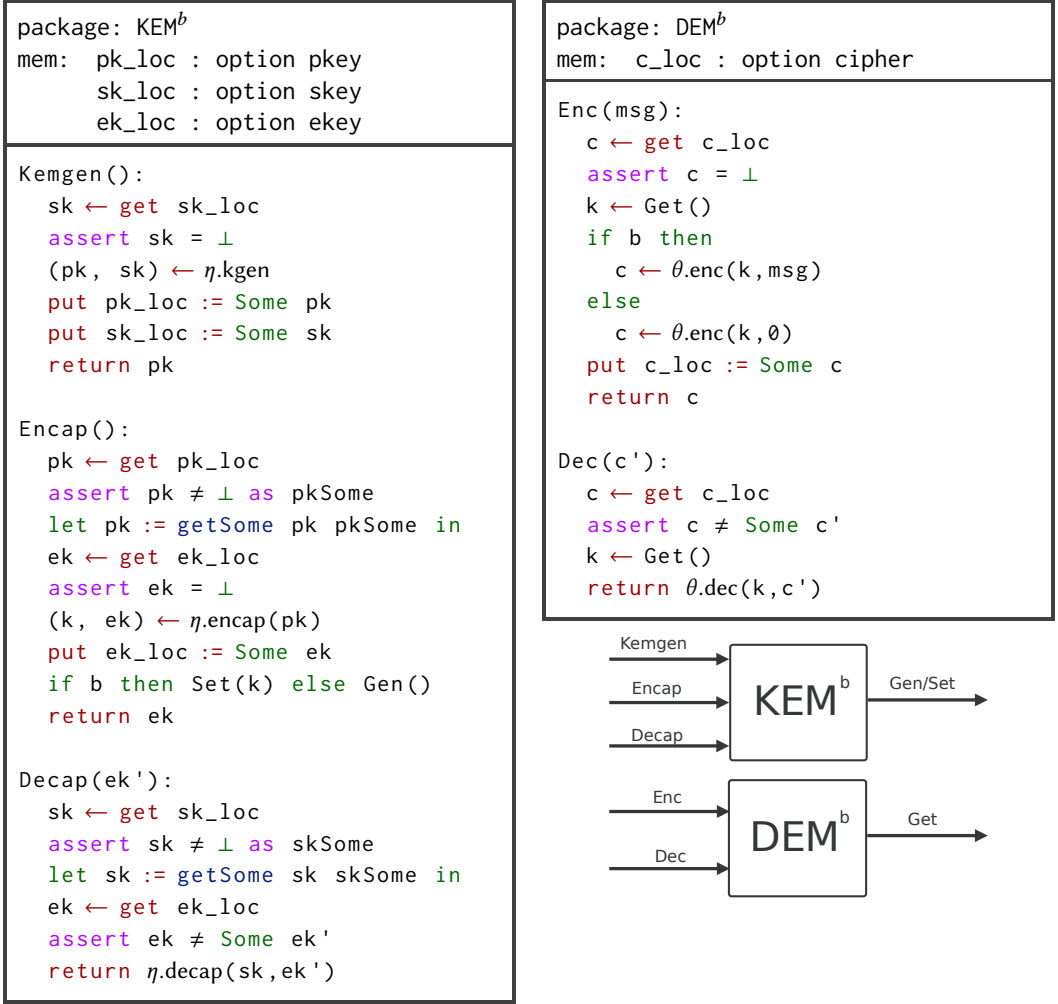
package: KEM$^b$
mem: pk_loc : option pkey
sk_loc : option skey
ek_loc : option ekey

Kemgen():
sk $\leftarrow$ get sk_loc
assert sk = $\bot$
(pk, sk) $\leftarrow$ $\eta$.kgen
put pk_loc := Some pk
put sk_loc := Some sk
return pk

Encap():
pk $\leftarrow$ get pk_loc
assert pk $\neq$ $\bot$ as pkSome
let pk := getSome pk pkSome in
ek $\leftarrow$ get ek_loc
assert ek = $\bot$
(k, ek) $\leftarrow$ $\eta$.encap(pk)
put ek_loc := Some ek
if b then Set(k) else Gen()
return ek

Decap(ek'):
sk $\leftarrow$ get sk_loc
assert sk $\neq$ $\bot$ as skSome
let sk := getSome sk skSome in
ek $\leftarrow$ get ek_loc
assert ek $\neq$ Some ek'
return $\eta$.decap(sk,ek')

package: DEM$^b$
mem: c_loc : option cipher

Enc(msg):
c $\leftarrow$ get c_loc
assert c = $\bot$
k $\leftarrow$ Get()
if b then
c $\leftarrow$ $\theta$.enc(k,msg)
else
c $\leftarrow$ $\theta$.enc(k,0)
put c_loc := Some c
return c

Dec(c'):
c $\leftarrow$ get c_loc
assert c $\neq$ Some c'
k $\leftarrow$ Get()
return $\theta$.dec(k,c')

Kemgen
Encap
Decap
KEM$^b$
Gen/Set
Enc
Dec
DEM$^b$
Get